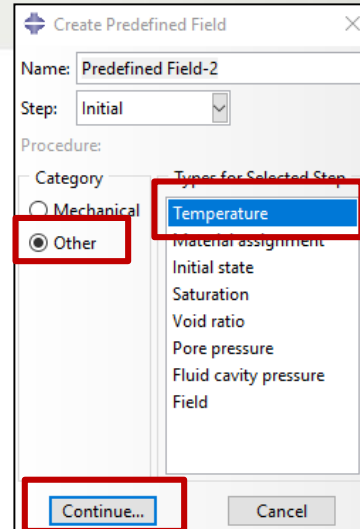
Create Predefined Field

Name: Predefined Field-2

Step: Initial

Procedure:

Category

Mechanical

Other

Types for Selected Step

Temperature

Material assignment

Initial state

Saturation

Void ratio

Pore pressure

Fluid cavity pressure

Field

Continue...

Cancel